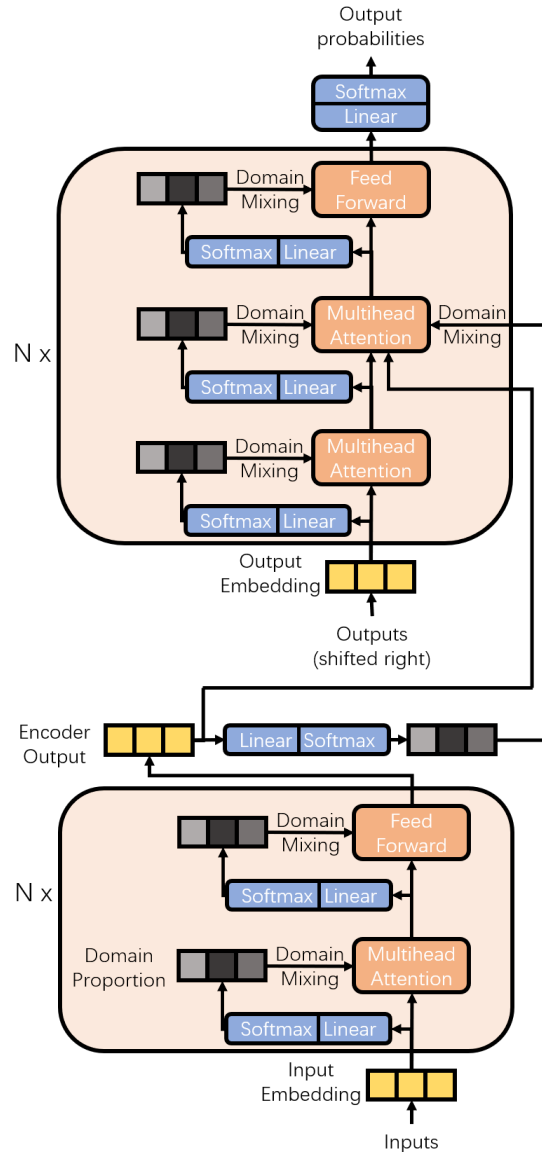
Output probabilities

Softmax
Linear

N x

Domain Mixing
Feed Forward

Softmax Linear

Domain Mixing
Multihead Attention
Domain Mixing

Softmax Linear

Domain Mixing
Multihead Attention

Softmax Linear

Output Embedding

Outputs (shifted right)

Encoder Output
Linear Softmax

N x

Domain Mixing
Feed Forward

Softmax Linear

Domain Proportion
Domain Mixing
Multihead Attention

Softmax Linear

Input Embedding

Inputs